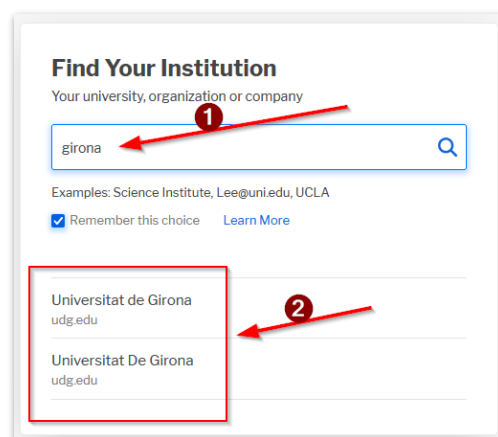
Find Your Institution
Your university, organization or company

1

girona

Examples: Science Institute, Lee@uni.edu, UCLA

Remember this choice Learn More

2

Universitat de Girona
udg.edu

Universitat De Girona
udg.edu